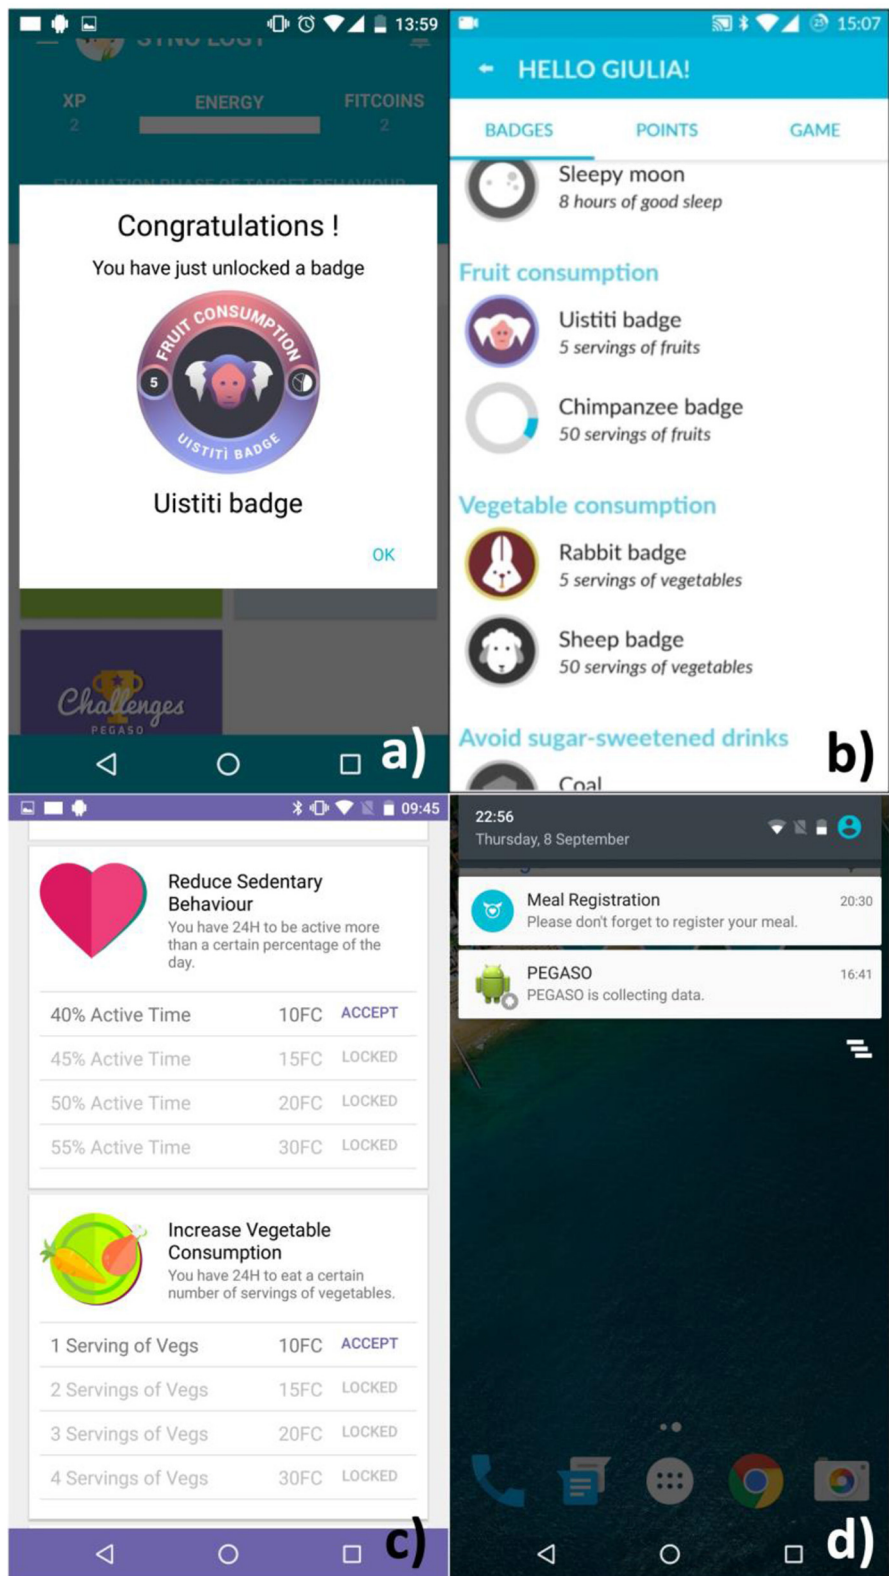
13:59

XP
2

ENERGY

FITCOINS
2

Congratulations !

You have just unlocked a badge

FRUIT CONSUMPTION
5
UISTITI BADGE

Uistiti badge

OK

Challenges
PEGASO

a)

15:07

HELLO GIULIA!

BADGES

POINTS

GAME

Sleepy moon
8 hours of good sleep

Fruit consumption

Uistiti badge
5 servings of fruits

Chimpanzee badge
50 servings of fruits

Vegetable consumption

Rabbit badge
5 servings of vegetables

Sheep badge
50 servings of vegetables

Avoid sugar-sweetened drinks

Coal

b)

09:45

Reduce Sedentary Behaviour
You have 24H to be active more than a certain percentage of the day.

| | | |
|---|---|---|
| 40% Active Time | 10FC | ACCEPT |
| 45% Active Time | 15FC | LOCKED |
| 50% Active Time | 20FC | LOCKED |
| 55% Active Time | 30FC | LOCKED |

Increase Vegetable Consumption
You have 24H to eat a certain number of servings of vegetables.

| | | |
|---|---|---|
| 1 Serving of Vegs | 10FC | ACCEPT |
| 2 Servings of Vegs | 15FC | LOCKED |
| 3 Servings of Vegs | 20FC | LOCKED |
| 4 Servings of Vegs | 30FC | LOCKED |

c)

22:56
Thursday, 8 September

Meal Registration
20:30
Please don't forget to register your meal.

PEGASO
16:41
PEGASO is collecting data.

d)